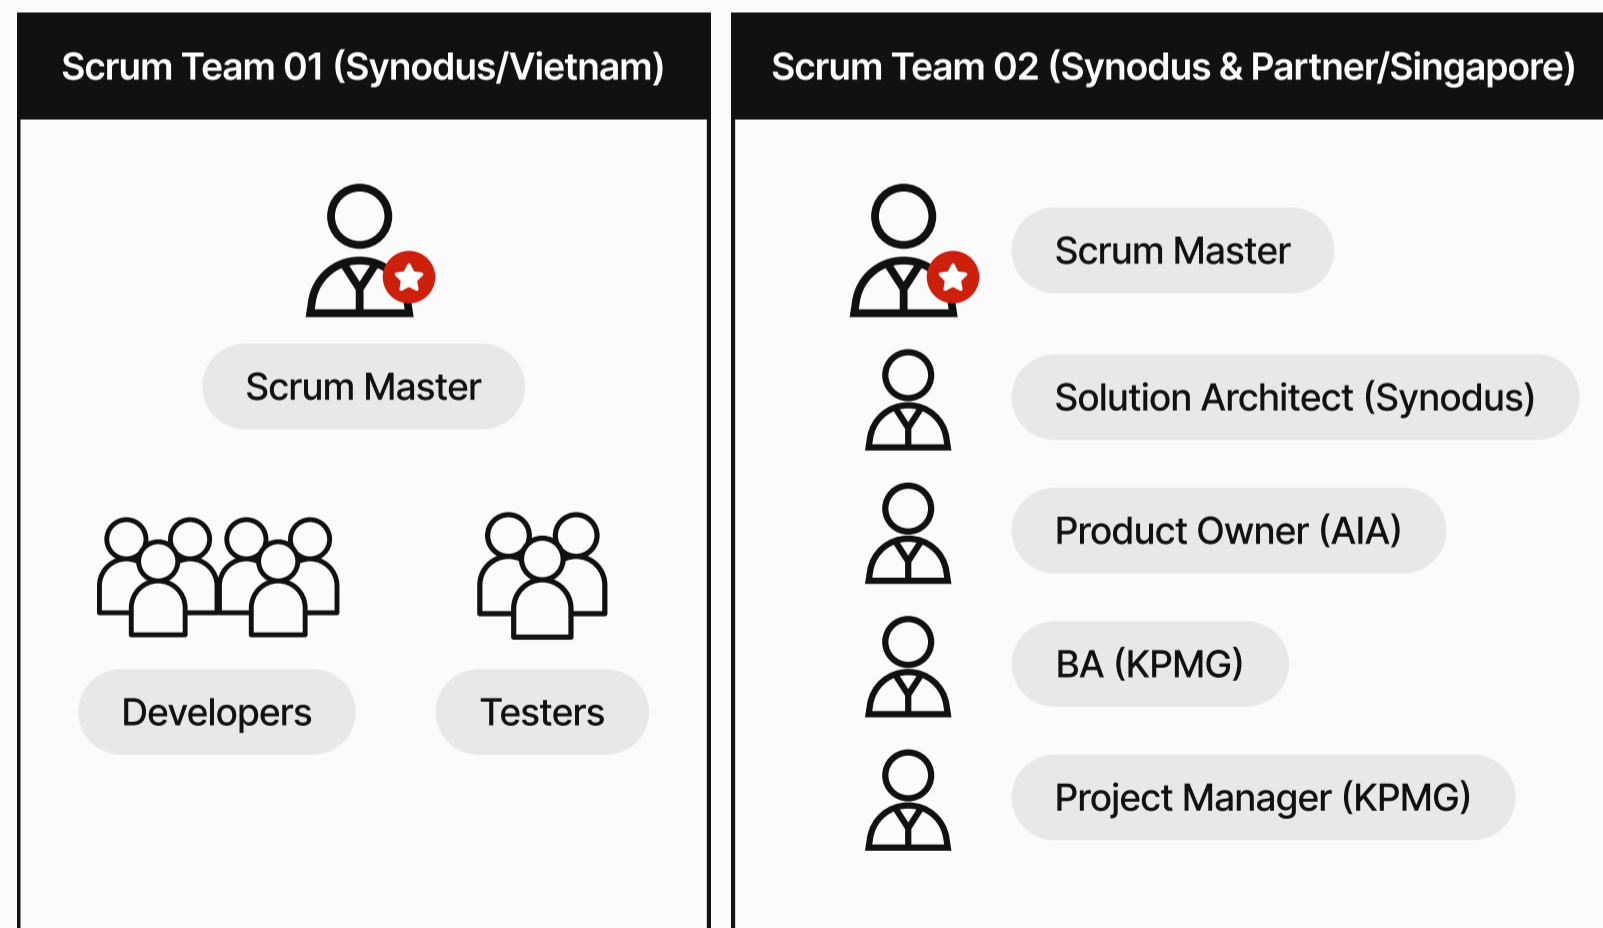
Scrum Team 01 (Synodus/Vietnam)

Scrum Master

Developers

Testers

Scrum Team 02 (Synodus & Partner/Singapore)

Scrum Master

Solution Architect (Synodus)

Product Owner (AIA)

BA (KPMG)

Project Manager (KPMG)